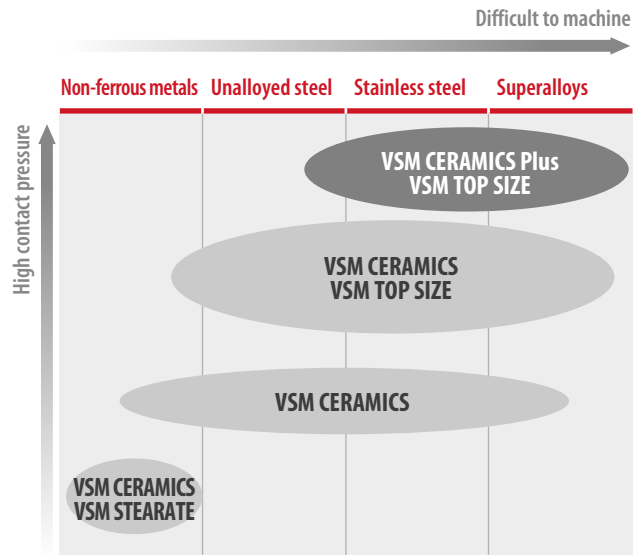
Difficult to machine

Non-ferrous metals | Unalloyed steel | Stainless steel | Superalloys

High contact pressure

VSM CERAMICS Plus
VSM TOP SIZE

VSM CERAMICS
VSM TOP SIZE

VSM CERAMICS

VSM CERAMICS
VSM STEARATE